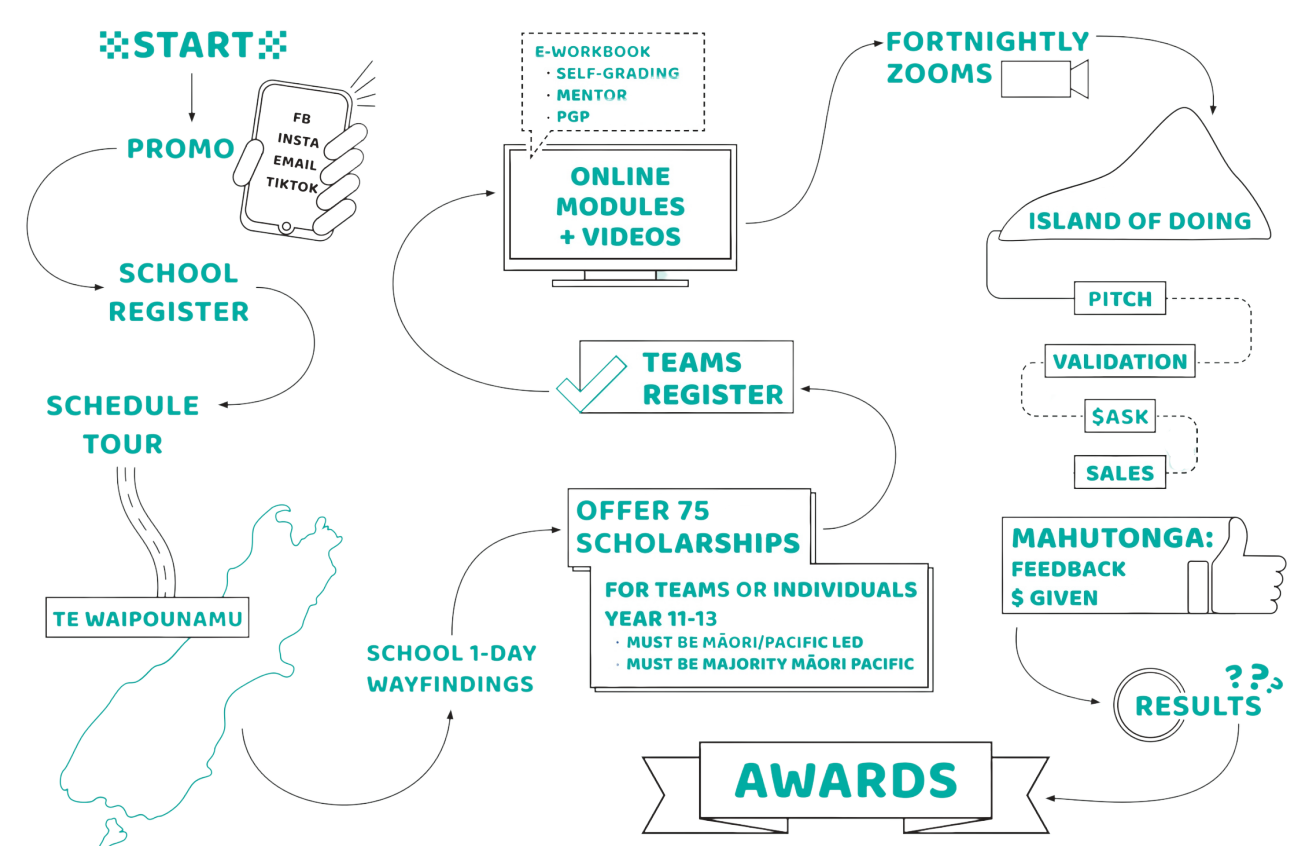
START

PROMO

FB
INSTA
EMAIL
TIKTOK

SCHOOL REGISTER

SCHEDULE TOUR

TE WAIPOUNAMU

SCHOOL 1-DAY WAYFINDINGS

E-WORKBOOK
· SELF-GRADING
· MENTOR
· PGP

ONLINE MODULES + VIDEOS

TEAMS REGISTER

OFFER 75 SCHOLARSHIPS

FOR TEAMS OR INDIVIDUALS
YEAR 11-13
· MUST BE MĀORI/PACIFIC LED
· MUST BE MAJORITY MĀORI PACIFIC

FORTNIGHTLY ZOOMS

ISLAND OF DOING

PITCH

VALIDATION

$ASK

SALES

MAHUTONGA:
FEEDBACK
$ GIVEN

RESULTS ???

AWARDS